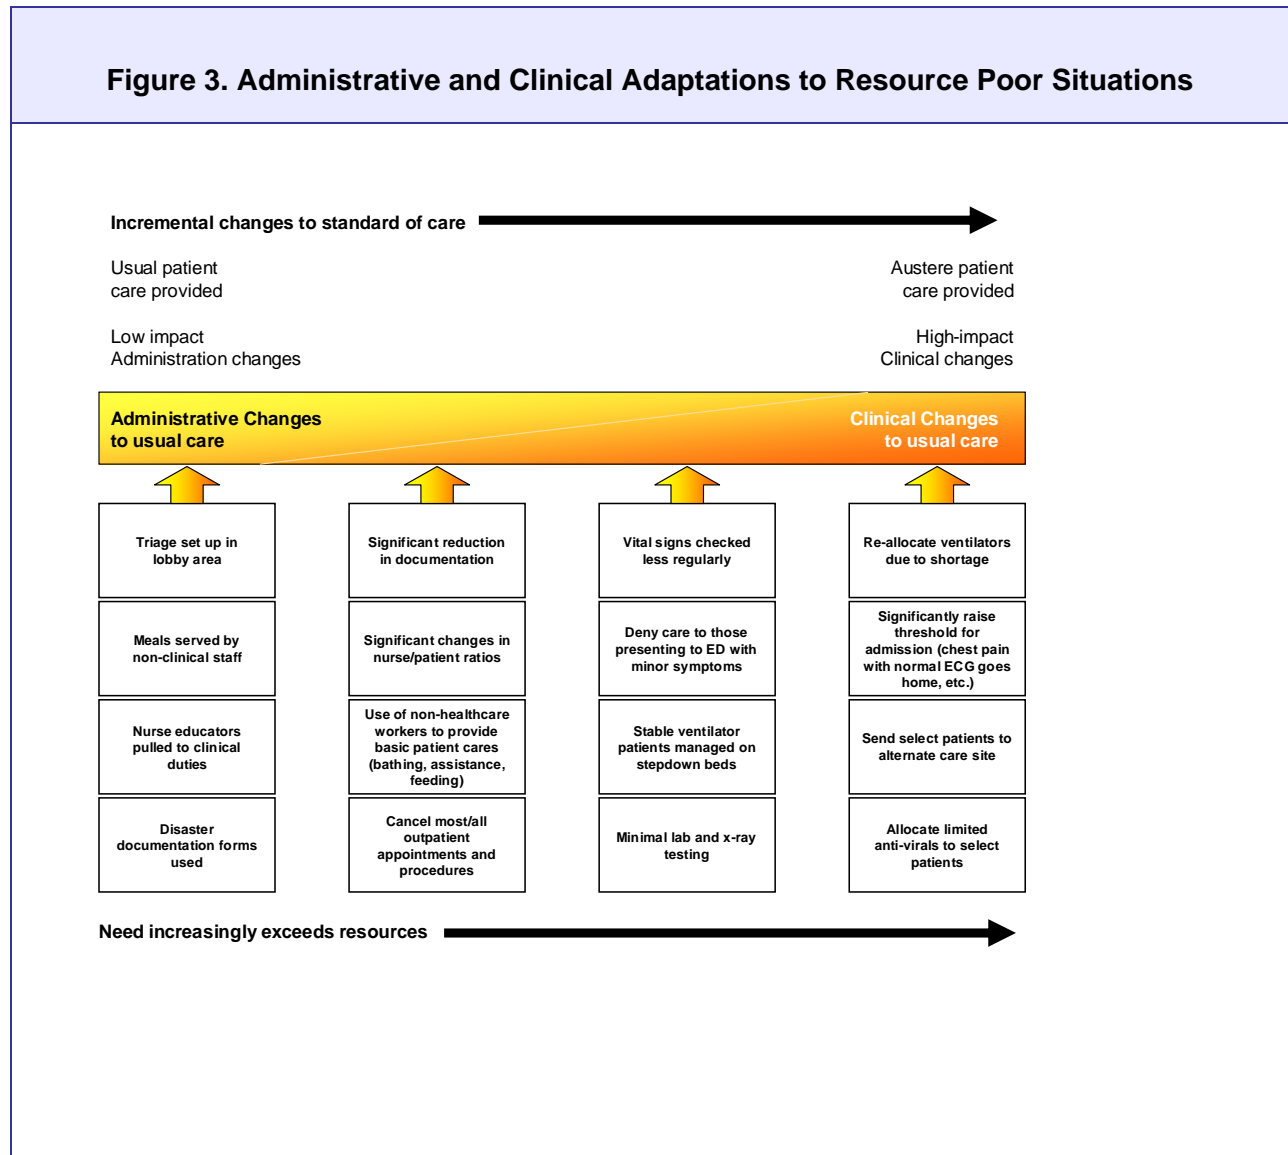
Figure 3. Administrative and Clinical Adaptations to Resource Poor Situations

Incremental changes to standard of care

Usual patient care provided

Austere patient care provided

Low impact Administration changes

High-impact Clinical changes

Administrative Changes to usual care

Clinical Changes to usual care

Triage set up in lobby area

Meals served by non-clinical staff

Nurse educators pulled to clinical duties

Disaster documentation forms used

Significant reduction in documentation

Significant changes in nurse/patient ratios

Use of non-healthcare workers to provide basic patient cares (bathing, assistance, feeding)

Cancel most/all outpatient appointments and procedures

Vital signs checked less regularly

Deny care to those presenting to ED with minor symptoms

Stable ventilator patients managed on stepdown beds

Minimal lab and x-ray testing

Re-allocate ventilators due to shortage

Significantly raise threshold for admission (chest pain with normal ECG goes home, etc.)

Send select patients to alternate care site

Allocate limited anti-virals to select patients

Need increasingly exceeds resources